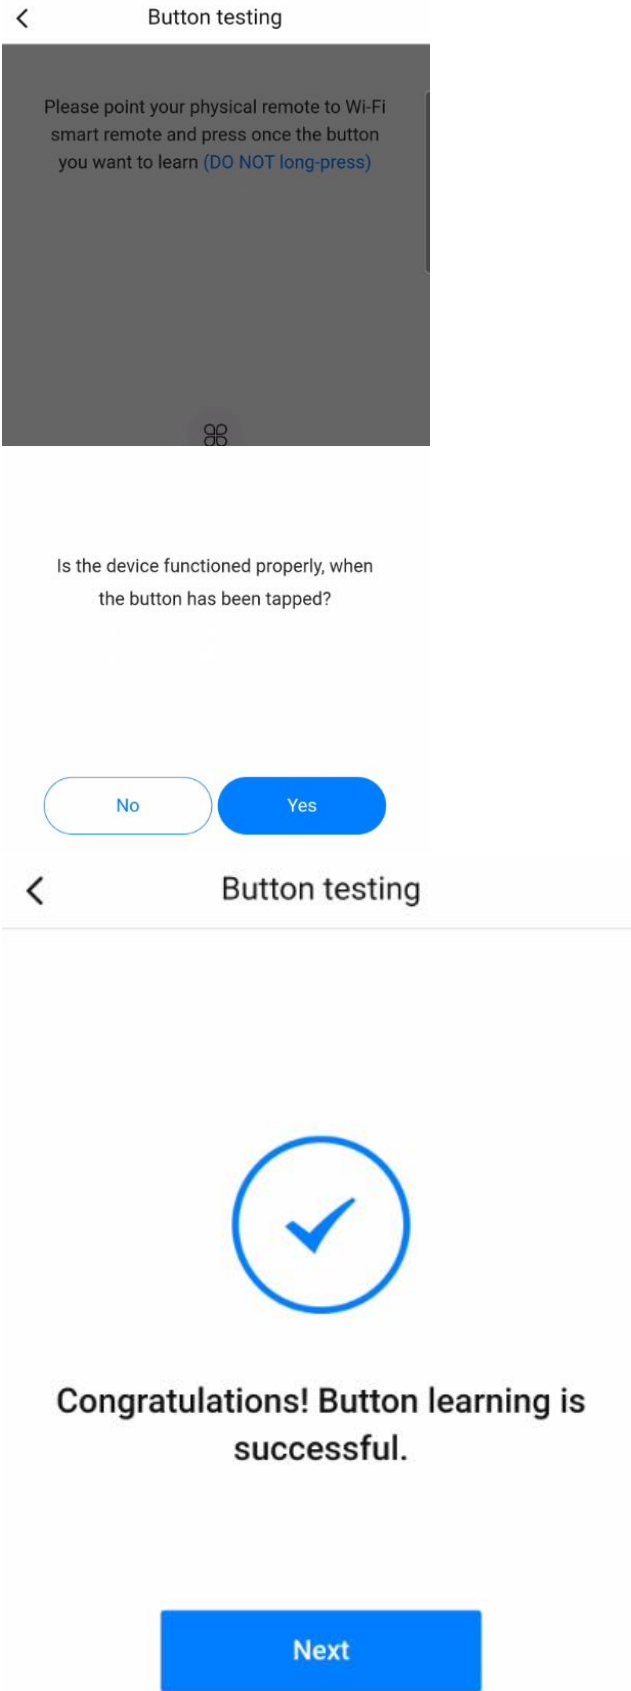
Button testing

Please point your physical remote to Wi-Fi smart remote and press once the button you want to learn (DO NOT long-press)

Is the device functioned properly, when the button has been tapped?

No

Yes

Button testing

Congratulations! Button learning is successful.

Next